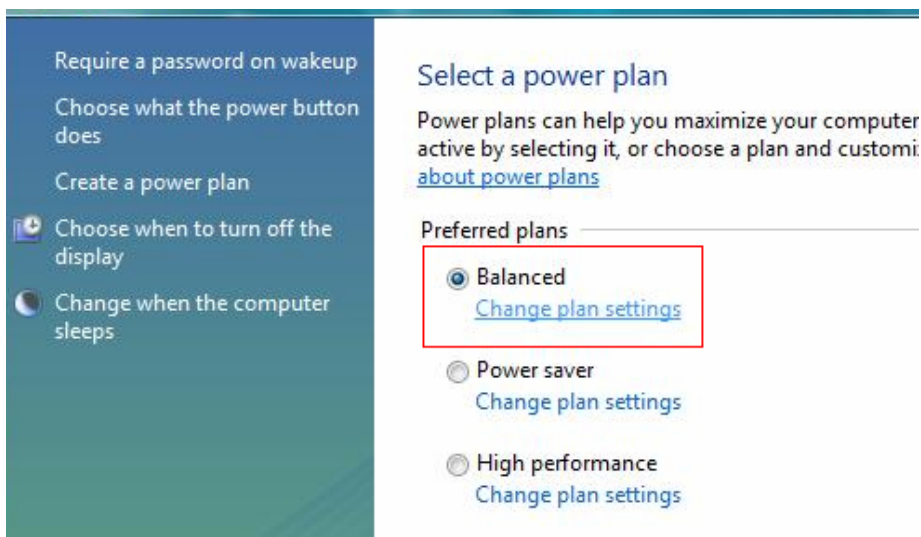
Require a password on wakeup

Choose what the power button does

Create a power plan

Choose when to turn off the display

Change when the computer sleeps

Select a power plan

Power plans can help you maximize your computer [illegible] active by selecting it, or choose a plan and customi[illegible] about power plans

Preferred plans

Balanced
Change plan settings

Power saver
Change plan settings

High performance
Change plan settings